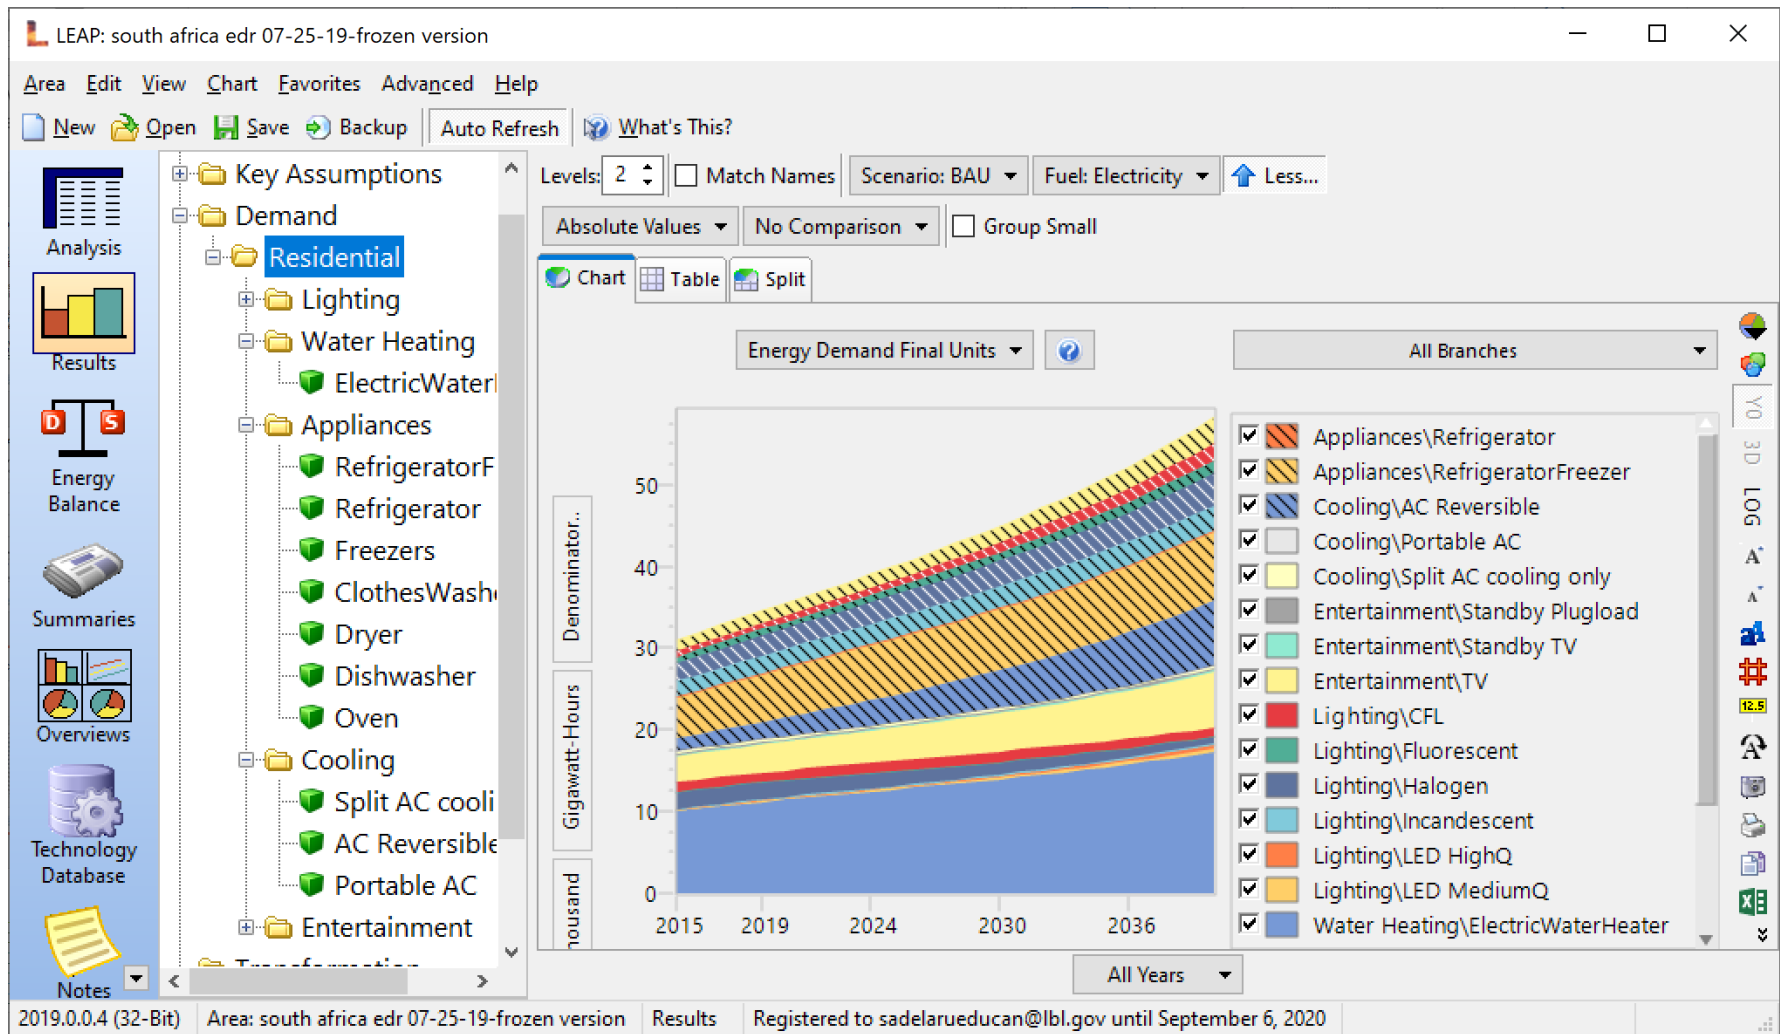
LEAP: south africa edr 07-25-19-frozen version

Area Edit View Chart Favorites Advanced Help

New Open Save Backup Auto Refresh What's This?

Analysis
Results
Energy Balance
Summaries
Overviews
Technology Database
Notes

Key Assumptions
Demand
Residential
Lighting
Water Heating
ElectricWater
Appliances
RefrigeratorF
Refrigerator
Freezers
ClothesWash
Dryer
Dishwasher
Oven
Cooling
Split AC cooli
AC Reversible
Portable AC
Entertainment
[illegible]

Levels: 2 Match Names Scenario: BAU Fuel: Electricity Less...

Absolute Values No Comparison Group Small

Chart Table Split

Energy Demand Final Units All Branches

Denominator..
Gigawatt-Hours
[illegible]ousand

| 0 | 10 | 20 | 30 | 40 | 50 |

2015 2019 2024 2030 2036

Appliances\Refrigerator
Appliances\RefrigeratorFreezer
Cooling\AC Reversible
Cooling\Portable AC
Cooling\Split AC cooling only
Entertainment\Standby Plugload
Entertainment\Standby TV
Entertainment\TV
Lighting\CFL
Lighting\Fluorescent
Lighting\Halogen
Lighting\Incandescent
Lighting\LED HighQ
Lighting\LED MediumQ
Water Heating\ElectricWaterHeater

Y0 3D LOG 12.5

All Years

2019.0.0.4 (32-Bit) Area: south africa edr 07-25-19-frozen version Results Registered to sadelarueducan@lbl.gov until September 6, 2020